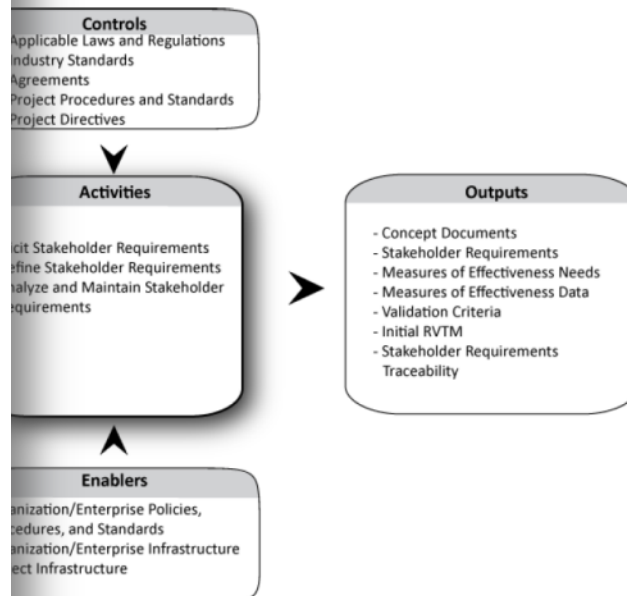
Controls
Applicable Laws and Regulations
ndustry Standards
Agreements
Project Procedures and Standards
Project Directives

Activities
icit Stakeholder Requirements
efine Stakeholder Requirements
nalyze and Maintain Stakeholder
equirements

Outputs
- Concept Documents
- Stakeholder Requirements
- Measures of Effectiveness Needs
- Measures of Effectiveness Data
- Validation Criteria
- Initial RVTM
- Stakeholder Requirements Traceability

Enablers
anization/Enterprise Policies,
cedures, and Standards
anization/Enterprise Infrastructure
ect Infrastructure